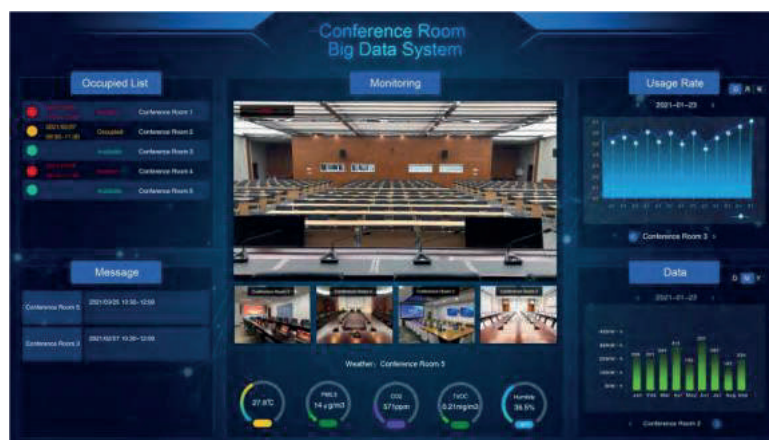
Conference Room
Big Data System

Occupied List

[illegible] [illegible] Conference Room 1
2021/02/07 09:30-11:30 Occupied Conference Room 2
Available Conference Room 3
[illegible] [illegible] Conference Room 4
Available Conference Room 5

Message

Conference Room 5 2021/03/25 10:30-12:00
Conference Room 2 2021/02/27 10:30-12:00

Monitoring

Conference Room 5 Conference Room 4 Conference Room 3 Conference Room 2

Weather：Conference Room 5

27.8℃
PM2.5 14 μg/m3
CO2 571ppm
TVOC 0.21mg/m3
Humidity 39.5%

Usage Rate

D M Y

2021-01-23

Conference Room 3

Data

D M Y

2021-01-23

Conference Room 2